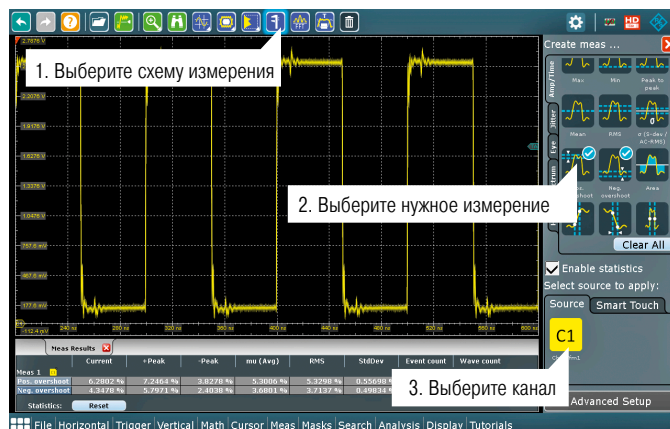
1. Выберите схему измерения

2. Выберите нужное измерение

3. Выберите канал

Create meas ...

Amp/Time

Max

Min

Peak to peak

Mean

RMS

σ (S-dev / AC-RMS)

Jitter

Eye

Spectrum

Pos. overshoot

Neg. overshoot

Area

Clear All

Enable statistics

Select source to apply:

Source

Smart Touch

C1

Channel1

Advanced Setup

2.7875 V

2.2075 V

1.9175 V

1.6275 V

1.3375 V

1.0475 V

757.5 mV

467.5 mV

177.5 mV

-112.4 mV

240 ns

320 ns

400 ns

520 ns

560 ns

600 ns

Meas Results

| | Current | +Peak | -Peak | mu (Avg) | RMS | StdDev | Event count | Wave count |
|---|---|---|---|---|---|---|---|---|
| Meas 1 | | | | | | | | |
| Pos. overshoot | 6.2802 % | 7.2464 % | 3.8278 % | 5.3006 % | 5.3298 % | 0.55698 % | | |
| Neg. overshoot | 4.3478 % | 5.7971 % | 2.4038 % | 3.6801 % | 3.7137 % | 0.49834 % | | |

Statistics:

Reset

File Horizontal Trigger Vertical Math Cursor Meas Masks Search Analysis Display Tutorials